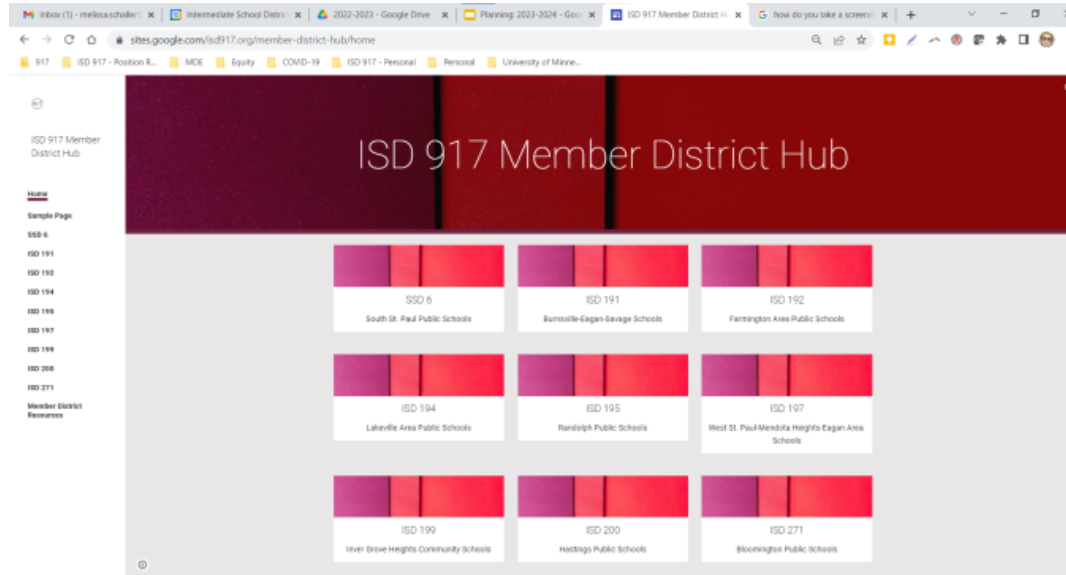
Inbox (1) - melissa.schaller | Intermediate School Distric | 2022-2023 - Google Drive | Planning: 2023-2024 - Goo | ISD 917 Member District H | how do you take a screen

sites.google.com/isd917.org/member-district-hub/home

917 | ISD 917 - Position R... | MDE | Equity | COVID-19 | ISD 917 - Personal | Personal | University of Minne...

ISD 917 Member District Hub

Home
Sample Page
SSD 6
ISD 191
ISD 192
ISD 194
ISD 195
ISD 197
ISD 199
ISD 200
ISD 271
Member District Resources

ISD 917 Member District Hub

SSD 6
South St. Paul Public Schools

ISD 191
Burnsville-Eagan-Savage Schools

ISD 192
Farmington Area Public Schools

ISD 194
Lakeville Area Public Schools

ISD 195
Randolph Public Schools

ISD 197
West St. Paul-Mendota Heights-Eagan Area Schools

ISD 199
Inver Grove Heights Community Schools

ISD 200
Hastings Public Schools

ISD 271
Bloomington Public Schools